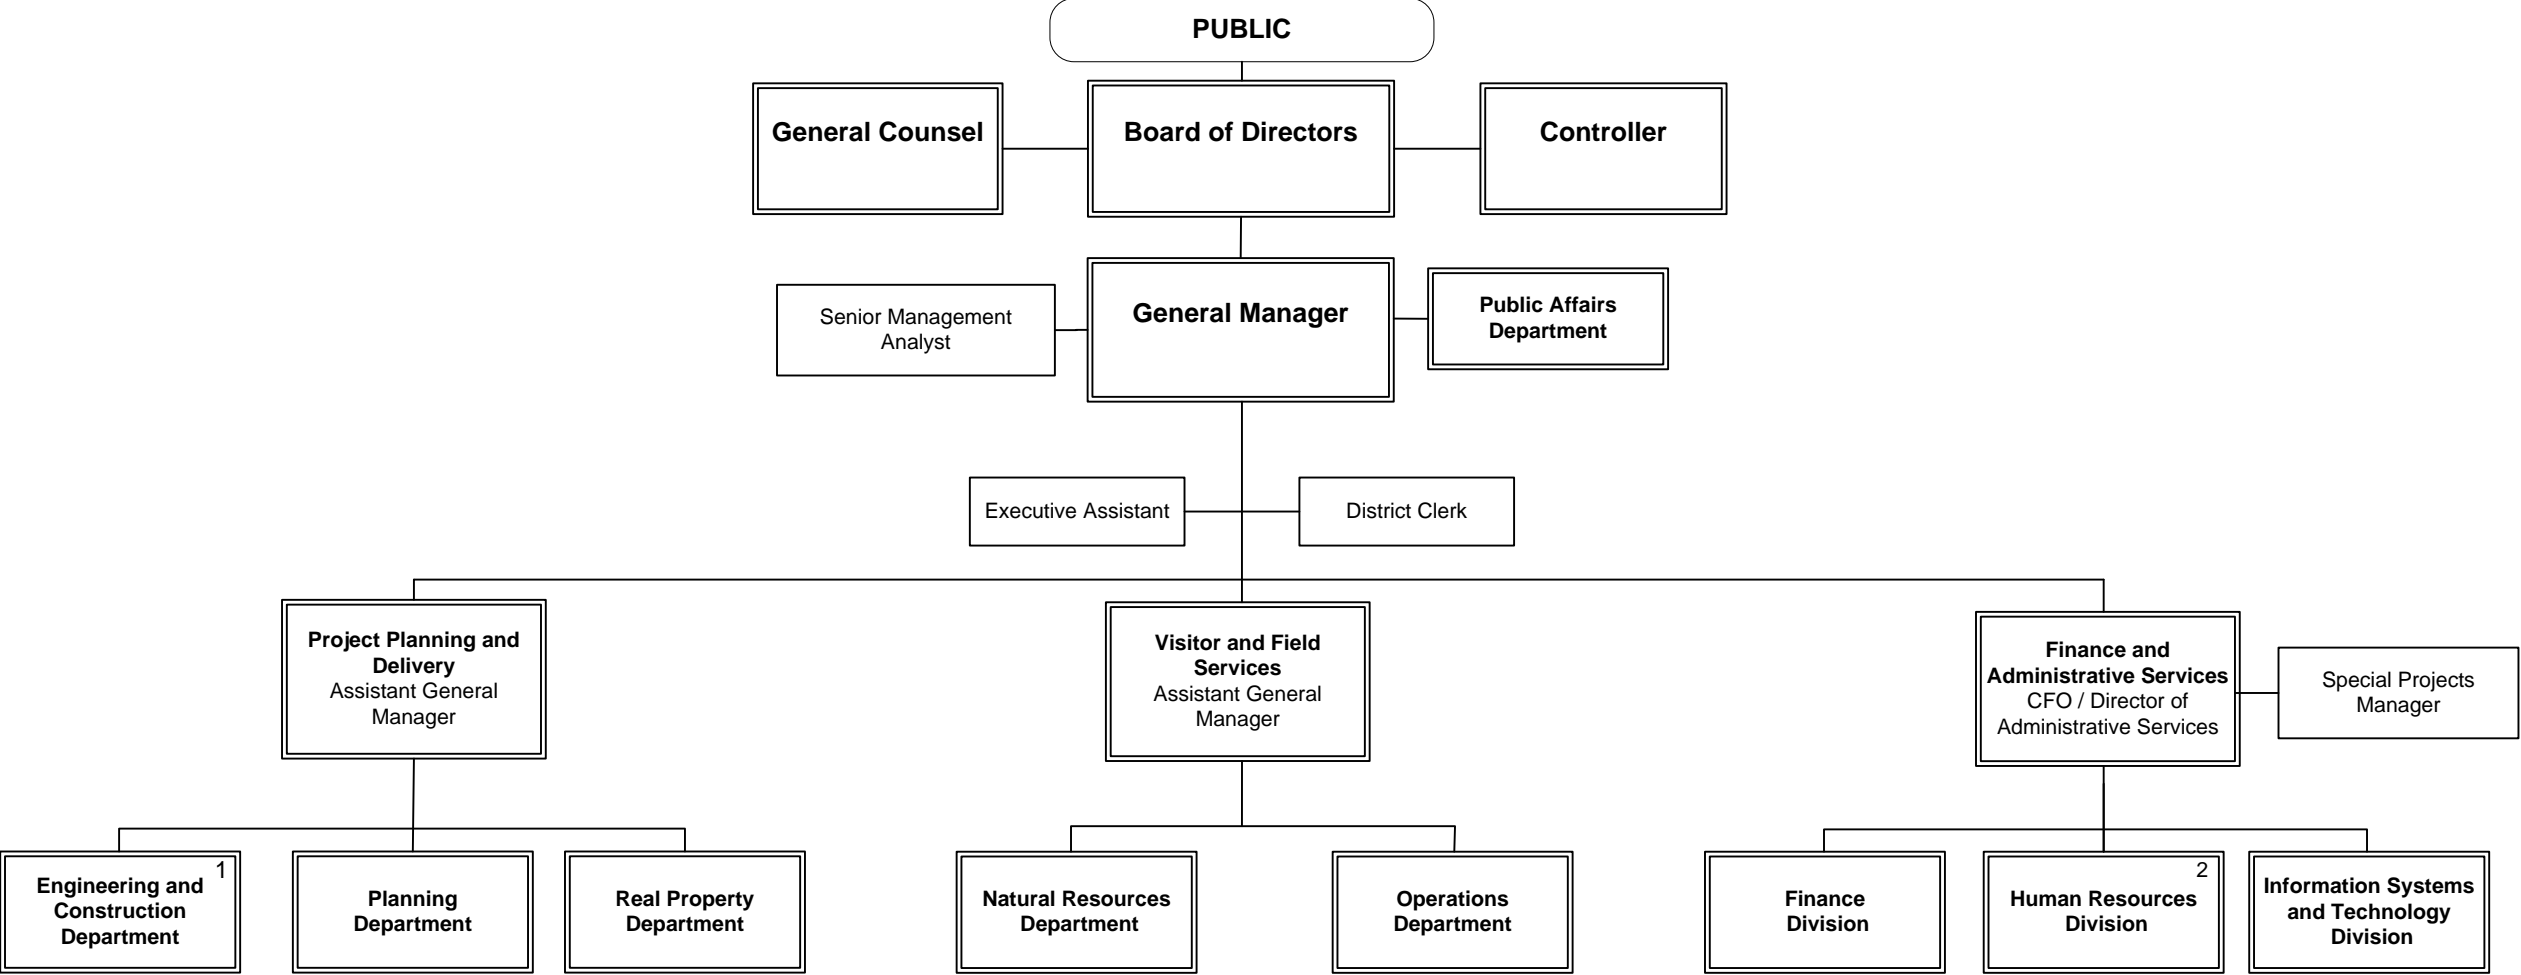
PUBLIC

General Counsel

Board of Directors

Controller

Senior Management Analyst

General Manager

Public Affairs Department

Executive Assistant

District Clerk

Project Planning and Delivery
Assistant General Manager

Visitor and Field Services
Assistant General Manager

Finance and Administrative Services
CFO / Director of Administrative Services

Special Projects Manager

Engineering and Construction Department 1

Planning Department

Real Property Department

Natural Resources Department

Operations Department

Finance Division

Human Resources Division 2

Information Systems and Technology Division